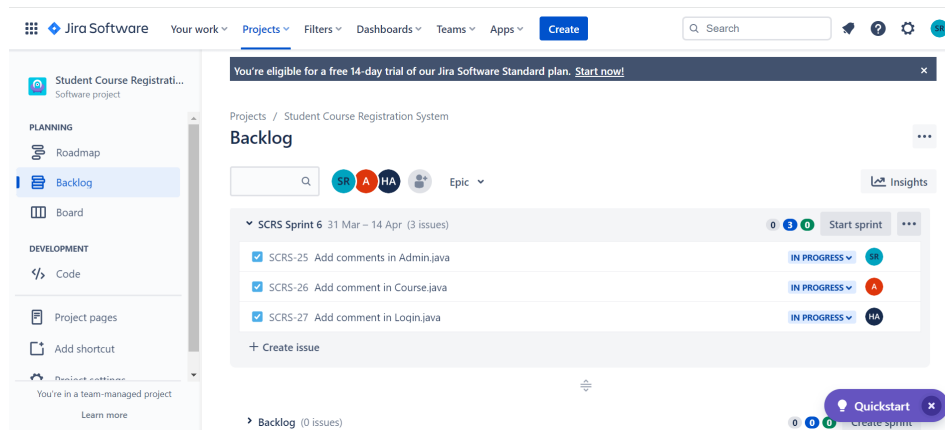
Jira Software Your work Projects Filters Dashboards Teams Apps Create Search SR

Student Course Registrati...
Software project

PLANNING
Roadmap
Backlog
Board

DEVELOPMENT
Code

Project pages
Add shortcut
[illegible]

You're in a team-managed project
Learn more

You're eligible for a free 14-day trial of our Jira Software Standard plan. Start now!

Projects / Student Course Registration System

Backlog

SR A HA Epic

Insights

SCRS Sprint 6 31 Mar – 14 Apr (3 issues) 0 3 0 Start sprint

SCRS-25 Add comments in Admin.java IN PROGRESS SR
SCRS-26 Add comment in Course.java IN PROGRESS A
SCRS-27 Add comment in Login.java IN PROGRESS HA

+ Create issue

Backlog (0 issues) 0 0 0 Create sprint

Quickstart